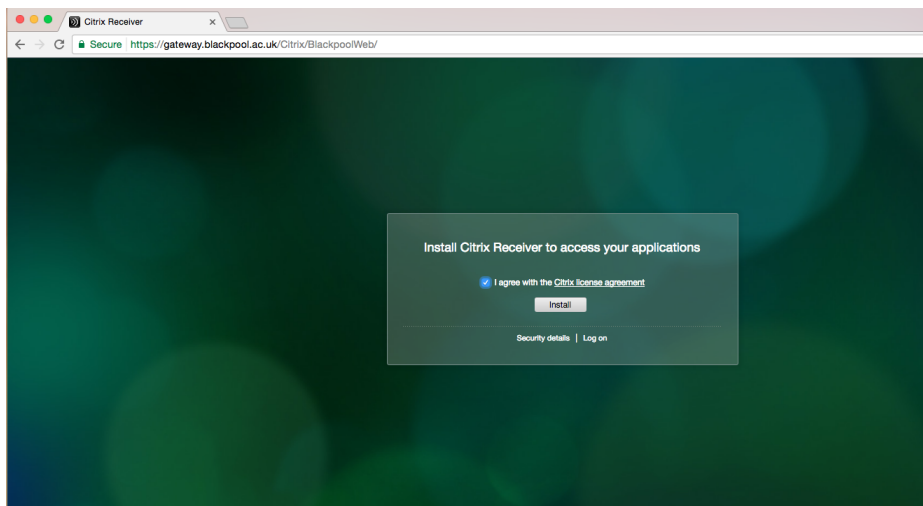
Citrix Receiver ×

Secure https://gateway.blackpool.ac.uk/Citrix/BlackpoolWeb/

Install Citrix Receiver to access your applications

I agree with the Citrix license agreement

Install

Security details | Log on